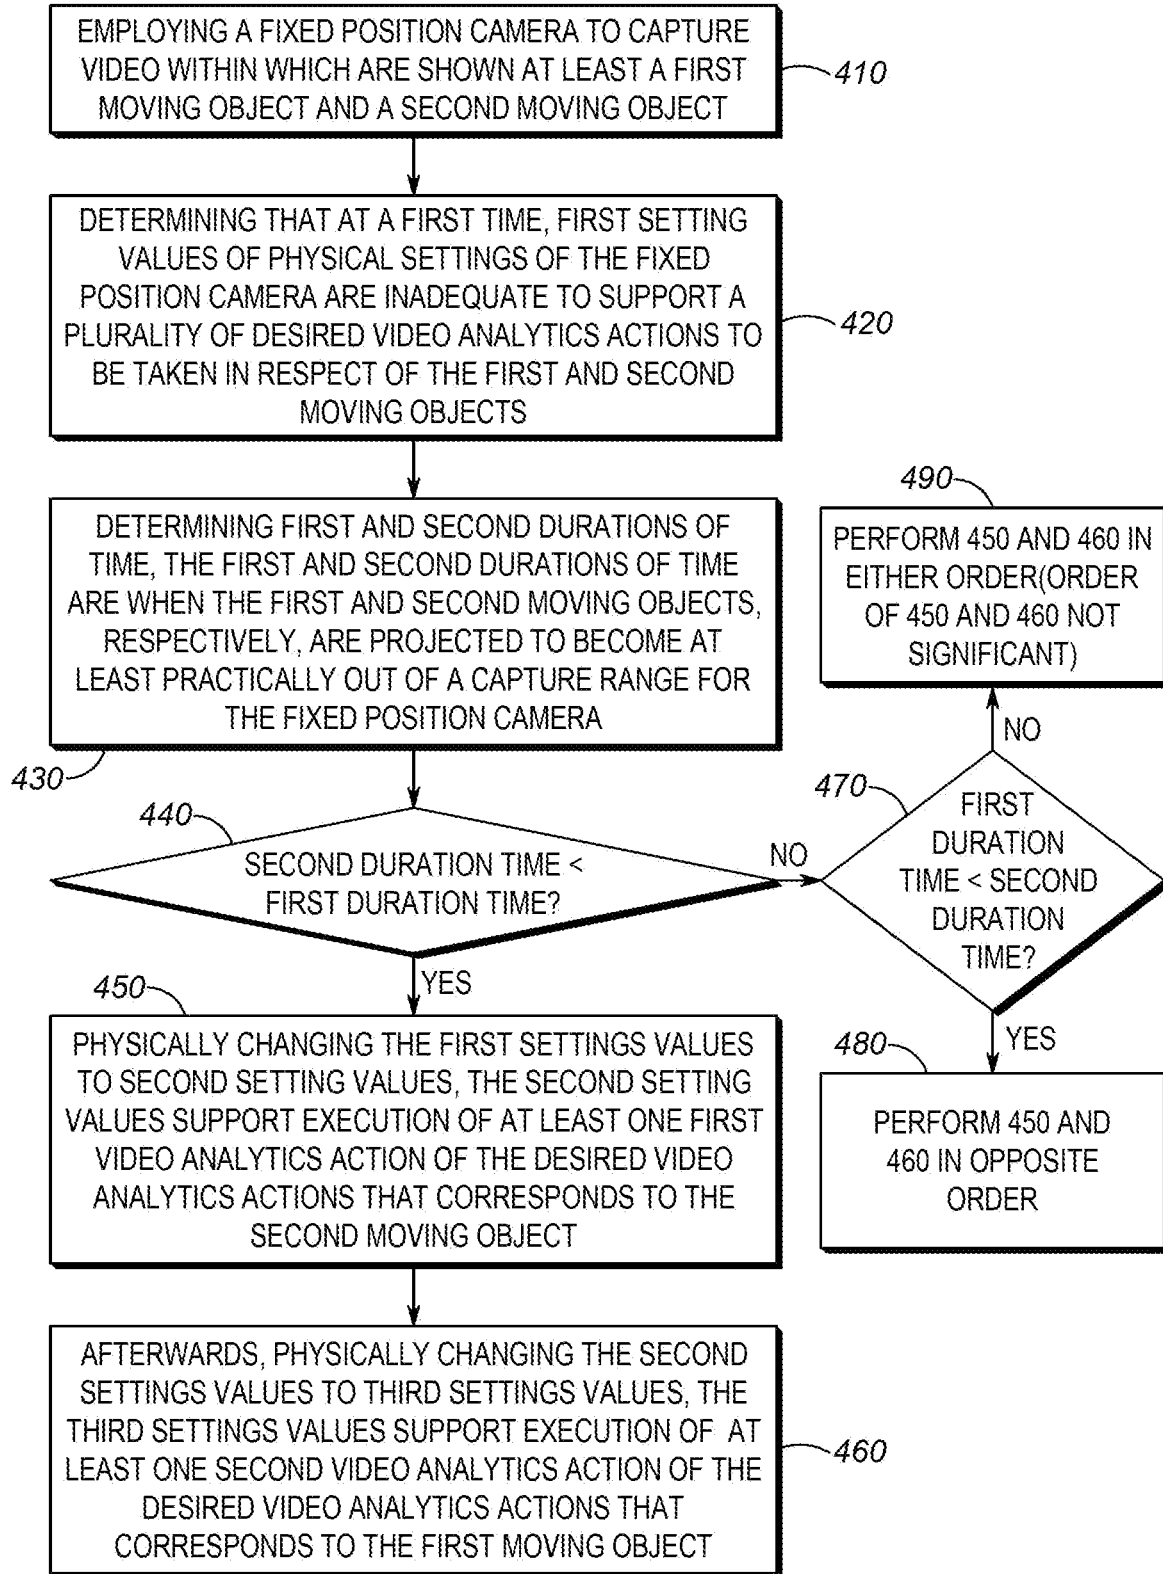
EMPLOYING A FIXED POSITION CAMERA TO CAPTURE VIDEO WITHIN WHICH ARE SHOWN AT LEAST A FIRST MOVING OBJECT AND A SECOND MOVING OBJECT

410

DETERMINING THAT AT A FIRST TIME, FIRST SETTING VALUES OF PHYSICAL SETTINGS OF THE FIXED POSITION CAMERA ARE INADEQUATE TO SUPPORT A PLURALITY OF DESIRED VIDEO ANALYTICS ACTIONS TO BE TAKEN IN RESPECT OF THE FIRST AND SECOND MOVING OBJECTS

420

DETERMINING FIRST AND SECOND DURATIONS OF TIME, THE FIRST AND SECOND DURATIONS OF TIME ARE WHEN THE FIRST AND SECOND MOVING OBJECTS, RESPECTIVELY, ARE PROJECTED TO BECOME AT LEAST PRACTICALLY OUT OF A CAPTURE RANGE FOR THE FIXED POSITION CAMERA

430

490

PERFORM 450 AND 460 IN EITHER ORDER(ORDER OF 450 AND 460 NOT SIGNIFICANT)

NO

470

FIRST DURATION TIME < SECOND DURATION TIME?

440

SECOND DURATION TIME < FIRST DURATION TIME?

NO

YES

450

PHYSICALLY CHANGING THE FIRST SETTINGS VALUES TO SECOND SETTING VALUES, THE SECOND SETTING VALUES SUPPORT EXECUTION OF AT LEAST ONE FIRST VIDEO ANALYTICS ACTION OF THE DESIRED VIDEO ANALYTICS ACTIONS THAT CORRESPONDS TO THE SECOND MOVING OBJECT

YES

480

PERFORM 450 AND 460 IN OPPOSITE ORDER

AFTERWARDS, PHYSICALLY CHANGING THE SECOND SETTINGS VALUES TO THIRD SETTINGS VALUES, THE THIRD SETTINGS VALUES SUPPORT EXECUTION OF AT LEAST ONE SECOND VIDEO ANALYTICS ACTION OF THE DESIRED VIDEO ANALYTICS ACTIONS THAT CORRESPONDS TO THE FIRST MOVING OBJECT

460